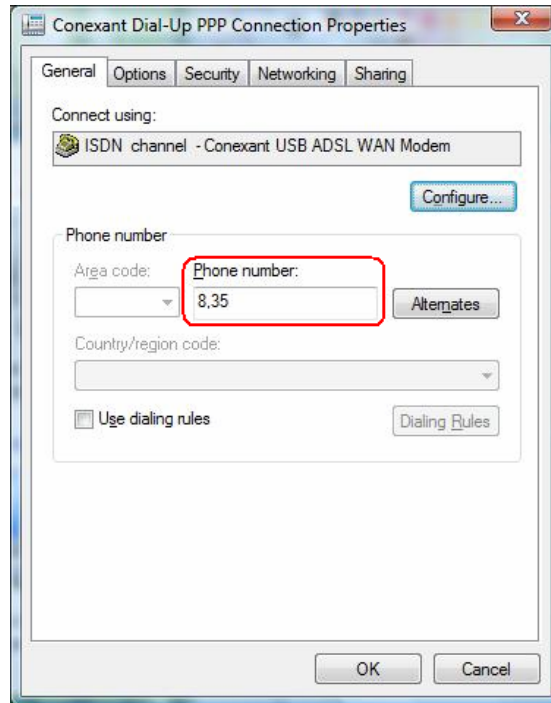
Conexant Dial-Up PPP Connection Properties

General | Options | Security | Networking | Sharing

Connect using:

ISDN channel - Conexant USB ADSL WAN Modem

Configure...

Phone number

Area code:

Phone number:

8,35

Alternates

Country/region code:

Use dialing rules

Dialing Rules

OK

Cancel